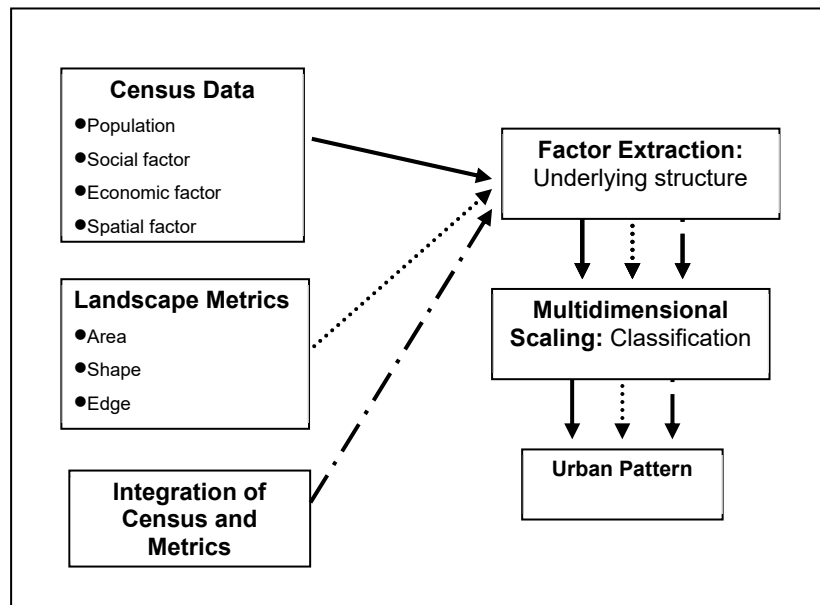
Census Data
- Population
- Social factor
- Economic factor
- Spatial factor

Landscape Metrics
- Area
- Shape
- Edge

Integration of Census and Metrics

Factor Extraction: Underlying structure

Multidimensional Scaling: Classification

Urban Pattern